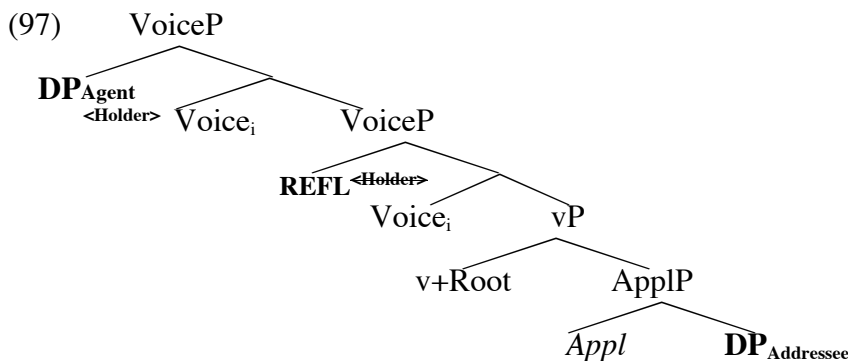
(97) VoiceP

$\textbf{DP}_{\textbf{Agent}}$ <Holder> $\text{Voice}_{\text{i}}$ VoiceP

$\textbf{REFL}^{\text{<Holder>}}$ $\text{Voice}_{\text{i}}$ vP

v+Root ApplP

*Appl* $\textbf{DP}_{\textbf{Addressee}}$